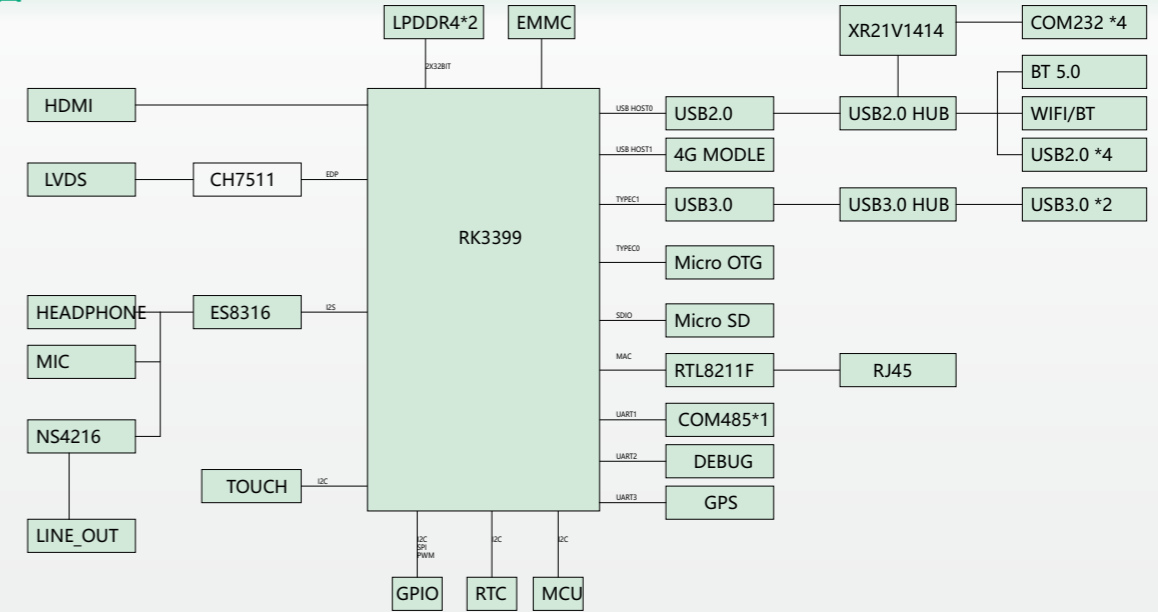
LPDDR4*2
2X32BIT
EMMC
XR21V1414
COM232 *4
BT 5.0
HDMI
USB HOST0
USB2.0
USB2.0 HUB
WIFI/BT
USB HOST1
4G MODLE
USB2.0 *4
LVDS
CH7511
EDP
TYPEC1
USB3.0
USB3.0 HUB
USB3.0 *2
RK3399
TYPEC0
Micro OTG
HEADPHONE
ES8316
I2S
SDIO
Micro SD
MIC
MAC
RTL8211F
RJ45
NS4216
UART1
COM485*1
UART2
DEBUG
TOUCH
I2C
UART3
GPS
LINE_OUT
I2C
SPI
PWM
I2C
I2C
GPIO
RTC
MCU